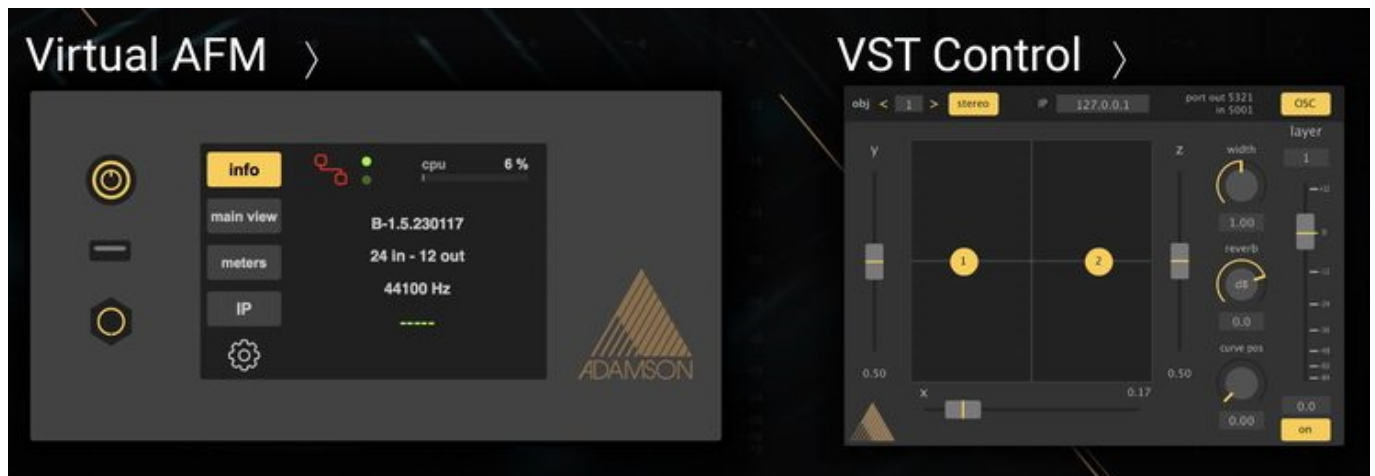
Virtual AFM 〉

info

main view

meters

IP

cpu 6 %

B-1.5.230117

24 in - 12 out

44100 Hz

-----

ADAMSON

VST Control 〉

obj < 1 > stereo

IP 127.0.0.1

port out 5321 in 5001

OSC

layer

1

y

z

width

1.00

reverb

dB

0.0

curve pos

0.00

1

2

0.50

x

0.17

0.50

0.0

on